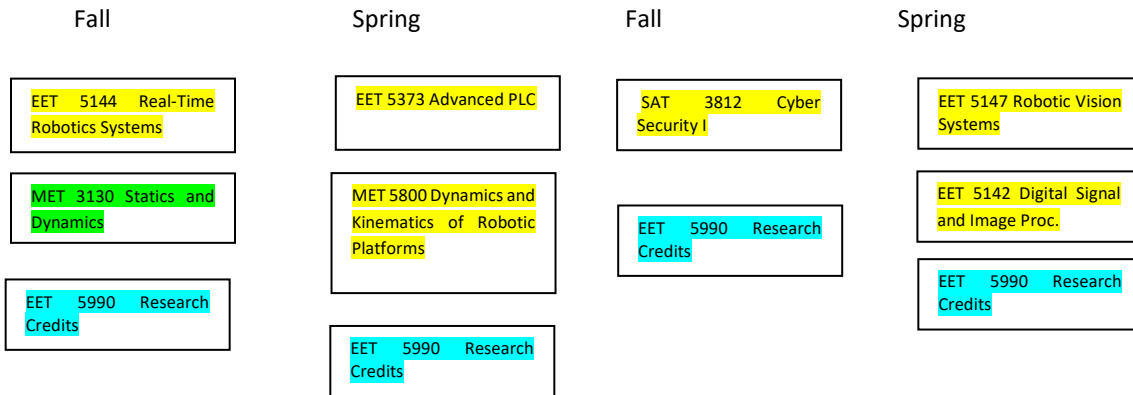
Fall

EET 5144 Real-Time Robotics Systems

MET 3130 Statics and Dynamics

EET 5990 Research Credits

Spring

EET 5373 Advanced PLC

MET 5800 Dynamics and Kinematics of Robotic Platforms

EET 5990 Research Credits

Fall

SAT 3812 Cyber Security I

EET 5990 Research Credits

Spring

EET 5147 Robotic Vision Systems

EET 5142 Digital Signal and Image Proc.

EET 5990 Research Credits